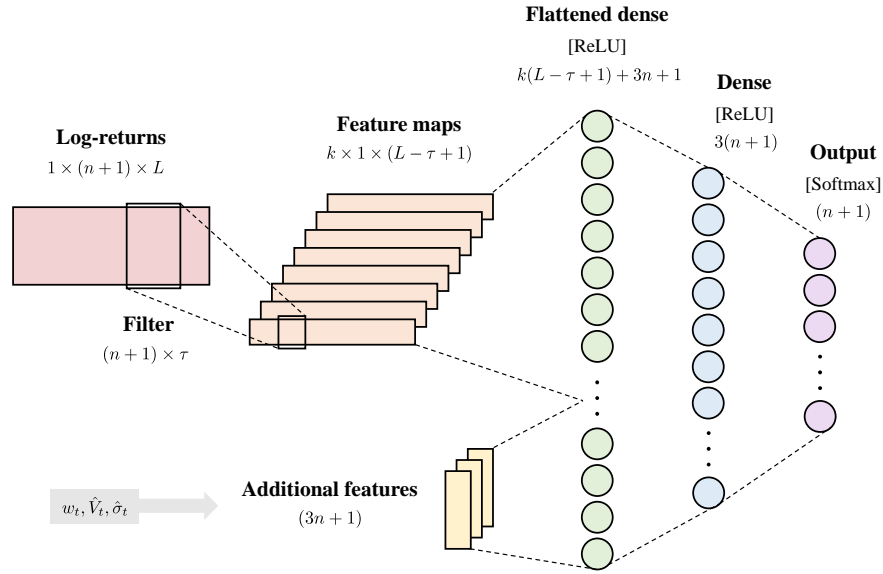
Flattened dense
[ReLU]
$k(L-\tau+1)+3n+1$

Dense
[ReLU]
$3(n+1)$

Output
[Softmax]
$(n+1)$

Log-returns
$1 \times (n+1) \times L$

Feature maps
$k \times 1 \times (L-\tau+1)$

Filter
$(n+1) \times \tau$

$w_t, \hat{V}_t, \hat{\sigma}_t$

Additional features
$(3n+1)$